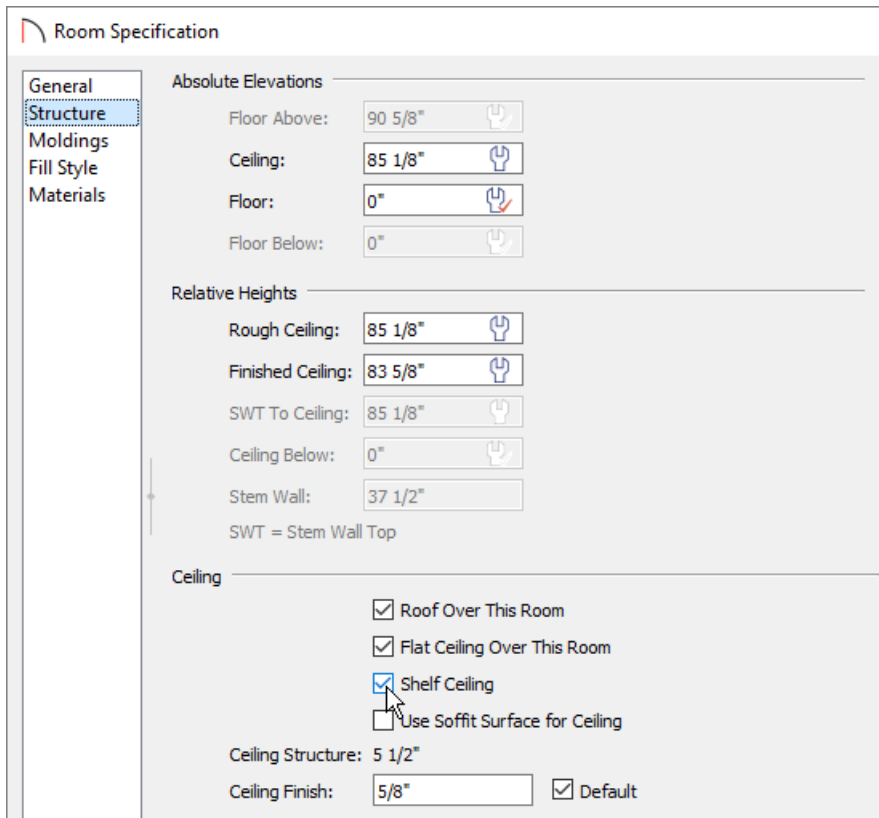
Room Specification

General
Structure
Moldings
Fill Style
Materials

Absolute Elevations

Floor Above: 90 5/8"

Ceiling: 85 1/8"

Floor: 0"

Floor Below: 0"

Relative Heights

Rough Ceiling: 85 1/8"

Finished Ceiling: 83 5/8"

SWT To Ceiling: 85 1/8"

Ceiling Below: 0"

Stem Wall: 37 1/2"

SWT = Stem Wall Top

Ceiling

Roof Over This Room

Flat Ceiling Over This Room

Shelf Ceiling

Use Soffit Surface for Ceiling

Ceiling Structure: 5 1/2"

Ceiling Finish: 5/8" Default